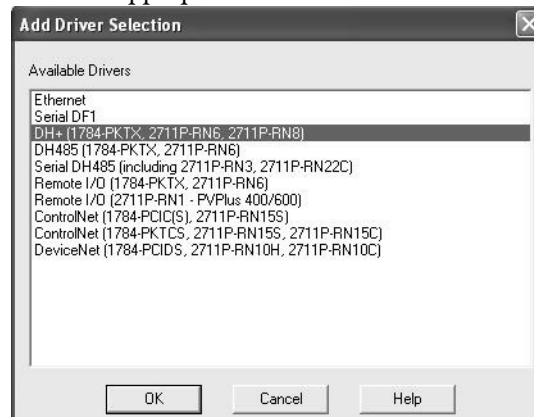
Add Driver Selection

Available Drivers

Ethernet
Serial DF1
DH+ (1784-PKTX, 2711P-RN6, 2711P-RN8)
DH485 (1784-PKTX, 2711P-RN6)
Serial DH485 (including 2711P-RN3, 2711P-RN22C)
Remote I/O (1784-PKTX, 2711P-RN6)
Remote I/O (2711P-RN1 - PVPlus 400/600)
ControlNet (1784-PCIC(S), 2711P-RN15S)
ControlNet (1784-PKTCS, 2711P-RN15S, 2711P-RN15C)
DeviceNet (1784-PCIDS, 2711P-RN10H, 2711P-RN10C)

OK
Cancel
Help